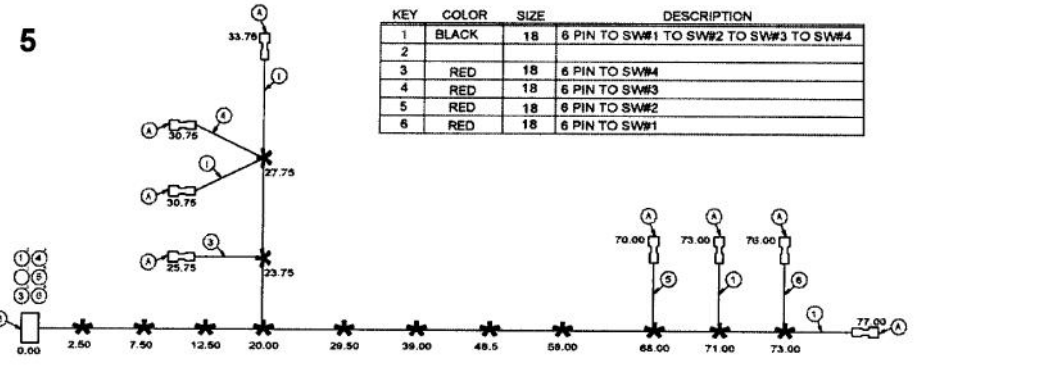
5

| KEY | COLOR | SIZE | DESCRIPTION |
|---|---|---|---|
| 1 | BLACK | 18 | 6 PIN TO SW#1 TO SW#2 TO SW#3 TO SW#4 |
| 2 | | | |
| 3 | RED | 18 | 6 PIN TO SW#4 |
| 4 | RED | 18 | 6 PIN TO SW#3 |
| 5 | RED | 18 | 6 PIN TO SW#2 |
| 6 | RED | 18 | 6 PIN TO SW#1 |

A
33.75
1
A 30.75 4
27.75
A 30.75 1
A 25.75 3
23.75
1 4
2 5
3 6
1
0.00
2.50
7.50
12.50
20.00
29.50
39.00
48.5
58.00
A 70.00 5
68.00
A 73.00 1
71.00
A 76.00 6
73.00
1
77.00 A